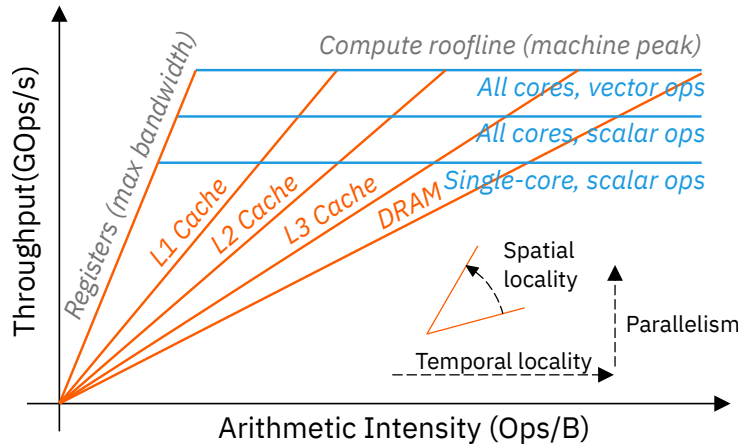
Compute roofline (machine peak)
All cores, vector ops
All cores, scalar ops
Single-core, scalar ops
Registers (max bandwidth)
L1 Cache
L2 Cache
L3 Cache
DRAM
Spatial locality
Parallelism
Temporal locality
Throughput(GOps/s)
Arithmetic Intensity (Ops/B)